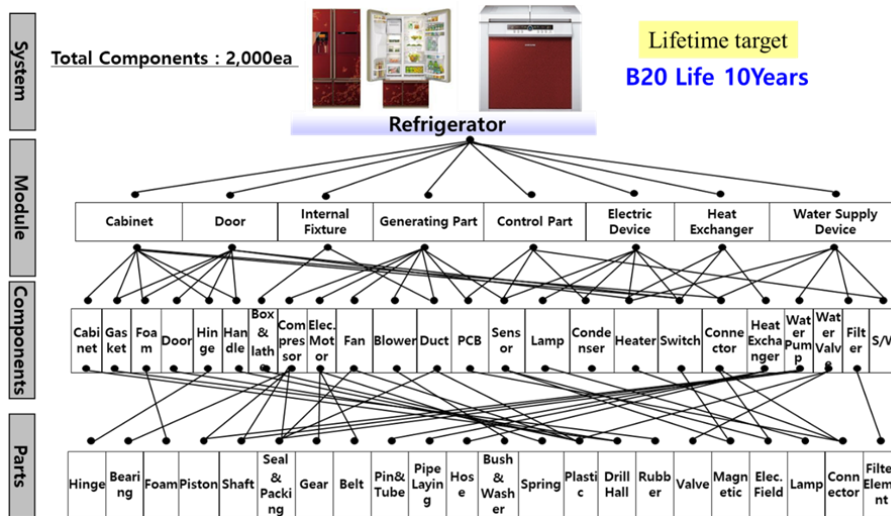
System

Total Components : 2,000ea

Lifetime target

B20 Life 10Years

Refrigerator

Module

| Cabinet | Door | Internal Fixture | Generating Part | Control Part | Electric Device | Heat Exchanger | Water Supply Device |
|---|---|---|---|---|---|---|---|

Components

| Cabinet | Gasket | Foam | Door | Hinge | Handle | Box & lath | Compressor | Elec. Motor | Fan | Blower | Duct | PCB | Sensor | Lamp | Condenser | Heater | Switch | Connector | Heat Exchanger | Water Pump | Water Valve | Filter | S/W |
|---|---|---|---|---|---|---|---|---|---|---|---|---|---|---|---|---|---|---|---|---|---|---|---|

Parts

| Hinge | Bearing | Foam | Piston | Shaft | Seal & Packing | Gear | Belt | Pin& Tube | Pipe Laying | Hose | Bush & Washer | Spring | Plastic | Drill Hall | Rubber | Valve | Magnetic | Elec. Field | Lamp | Connector | Filter Element |
|---|---|---|---|---|---|---|---|---|---|---|---|---|---|---|---|---|---|---|---|---|---|